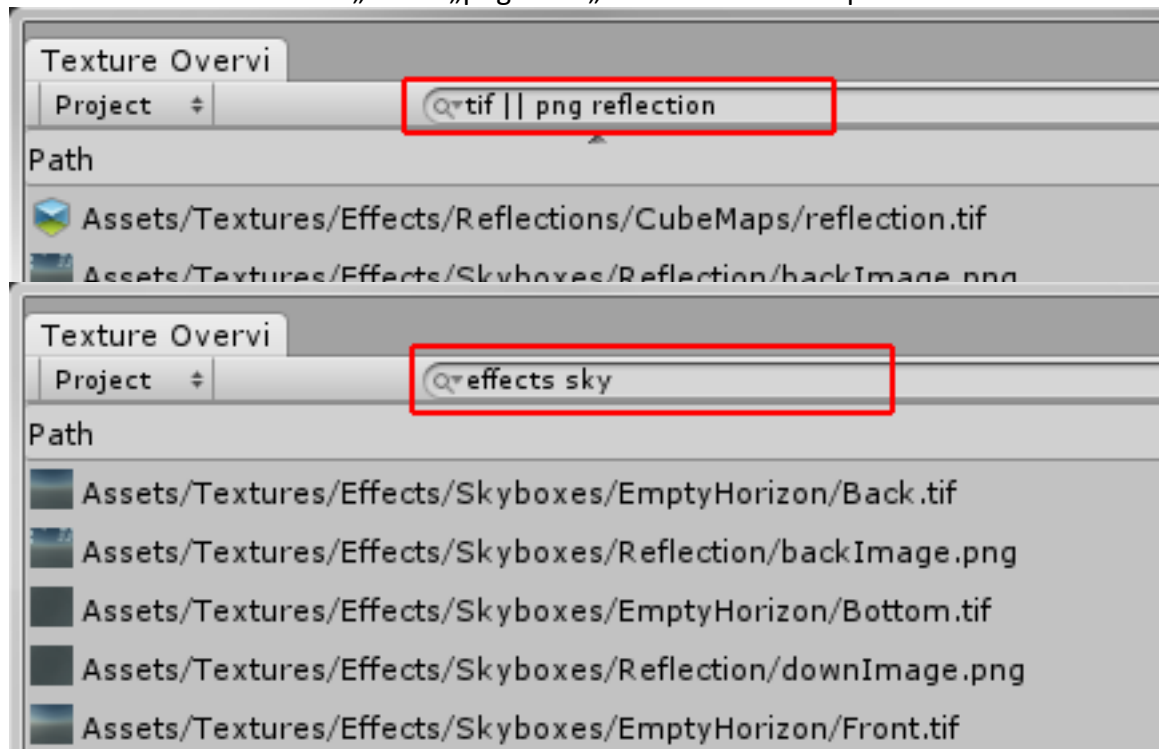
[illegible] „png" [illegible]

Texture Overvi
Project
tif || png reflection
Path
Assets/Textures/Effects/Reflections/CubeMaps/reflection.tif
Assets/Textures/Effects/Skyboxes/Reflection/backImage.png

Texture Overvi
Project
effects sky
Path
Assets/Textures/Effects/Skyboxes/EmptyHorizon/Back.tif
Assets/Textures/Effects/Skyboxes/Reflection/backImage.png
Assets/Textures/Effects/Skyboxes/EmptyHorizon/Bottom.tif
Assets/Textures/Effects/Skyboxes/Reflection/downImage.png
Assets/Textures/Effects/Skyboxes/EmptyHorizon/Front.tif